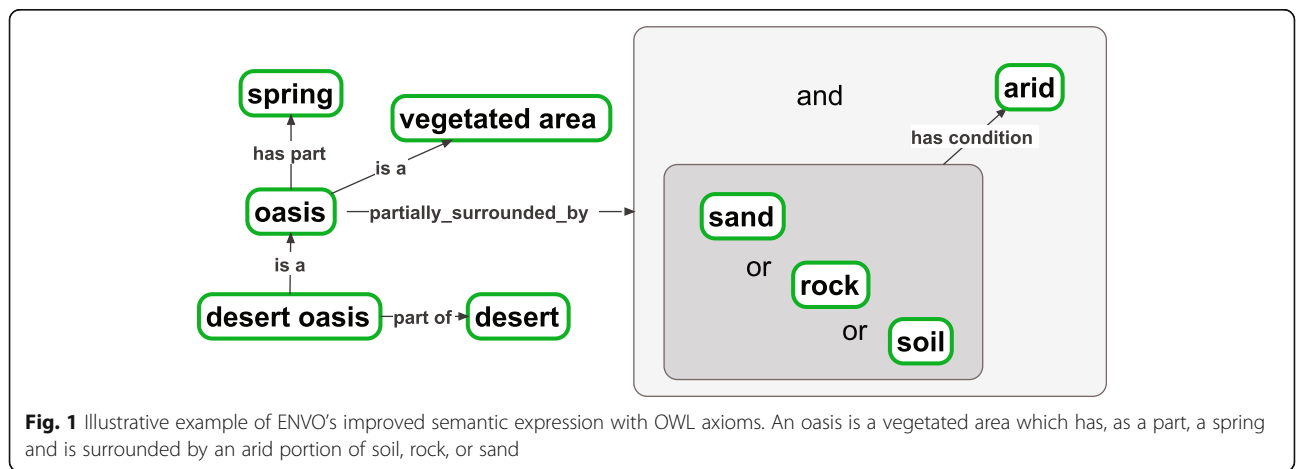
spring

has part

vegetated area

is a

oasis

partially_surrounded_by

is a

desert oasis

part of

desert

and

arid

has condition

sand

or

rock

or

soil

**Fig. 1** Illustrative example of ENVO's improved semantic expression with OWL axioms. An oasis is a vegetated area which has, as a part, a spring and is surrounded by an arid portion of soil, rock, or sand